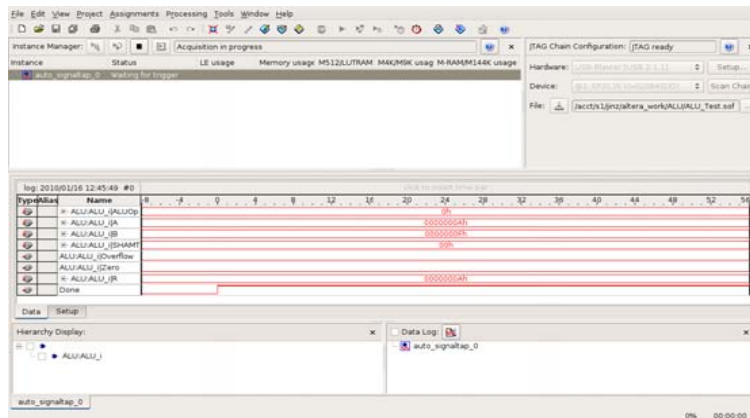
File Edit View Project Assignments Processing Tools Window Help

Instance Manager: Acquisition in progress

| Instance | Status | LE usage | Memory usage | M512/MLAB | M4K/M9K usage | M-RAM/M144K usage |
|---|---|---|---|---|---|---|
| auto_signaltap_0 | Waiting for trigger | | | | | |

JTAG Chain Configuration: JTAG ready

Hardware: USB-Blaster [USB-0] Setup...

Device: @1: EP2C35 (0x020B40DD) Scan Chain

File: /acct/s1/jinz/altera_work/ALU/ALU_Test.sof

log: 2010/01/16 12:45:49 #0

click to insert time bar

-8 -4 0 4 8 12 16 20 24 28 32 36 40 44 48 52 56

| Type | Alias | Name | |
|---|---|---|---|
| | | ALU:ALU_i\|ALUOp | 0h |
| | | ALU:ALU_i\|A | 0000000Ah |
| | | ALU:ALU_i\|B | 0000000Fh |
| | | ALU:ALU_i\|SHAMT | 00h |
| | | ALU:ALU_i\|Overflow | |
| | | ALU:ALU_i\|Zero | |
| | | ALU:ALU_i\|R | 0000000Ah |
| | | Done | |

Data Setup

Hierarchy Display:

ALU:ALU_i

Data Log:

auto_signaltap_0

auto_signaltap_0

0% 00:00:00